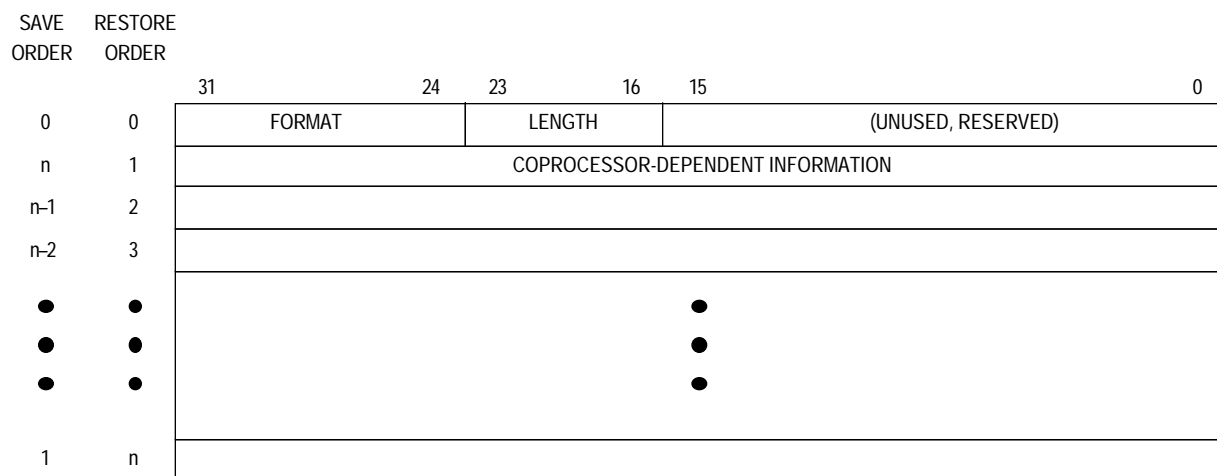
SAVE ORDER

RESTORE ORDER

31 24 23 16 15 0

| SAVE ORDER | RESTORE ORDER | 31 24 | 23 16 | 15 0 |
|---|---|---|---|---|
| 0 | 0 | FORMAT | LENGTH | (UNUSED, RESERVED) |
| n | 1 | COPROCESSOR-DEPENDENT INFORMATION | | |
| n–1 | 2 | | | |
| n–2 | 3 | | | |
| • | • | • | | |
| • | • | • | | |
| • | • | • | | |
| 1 | n | | | |